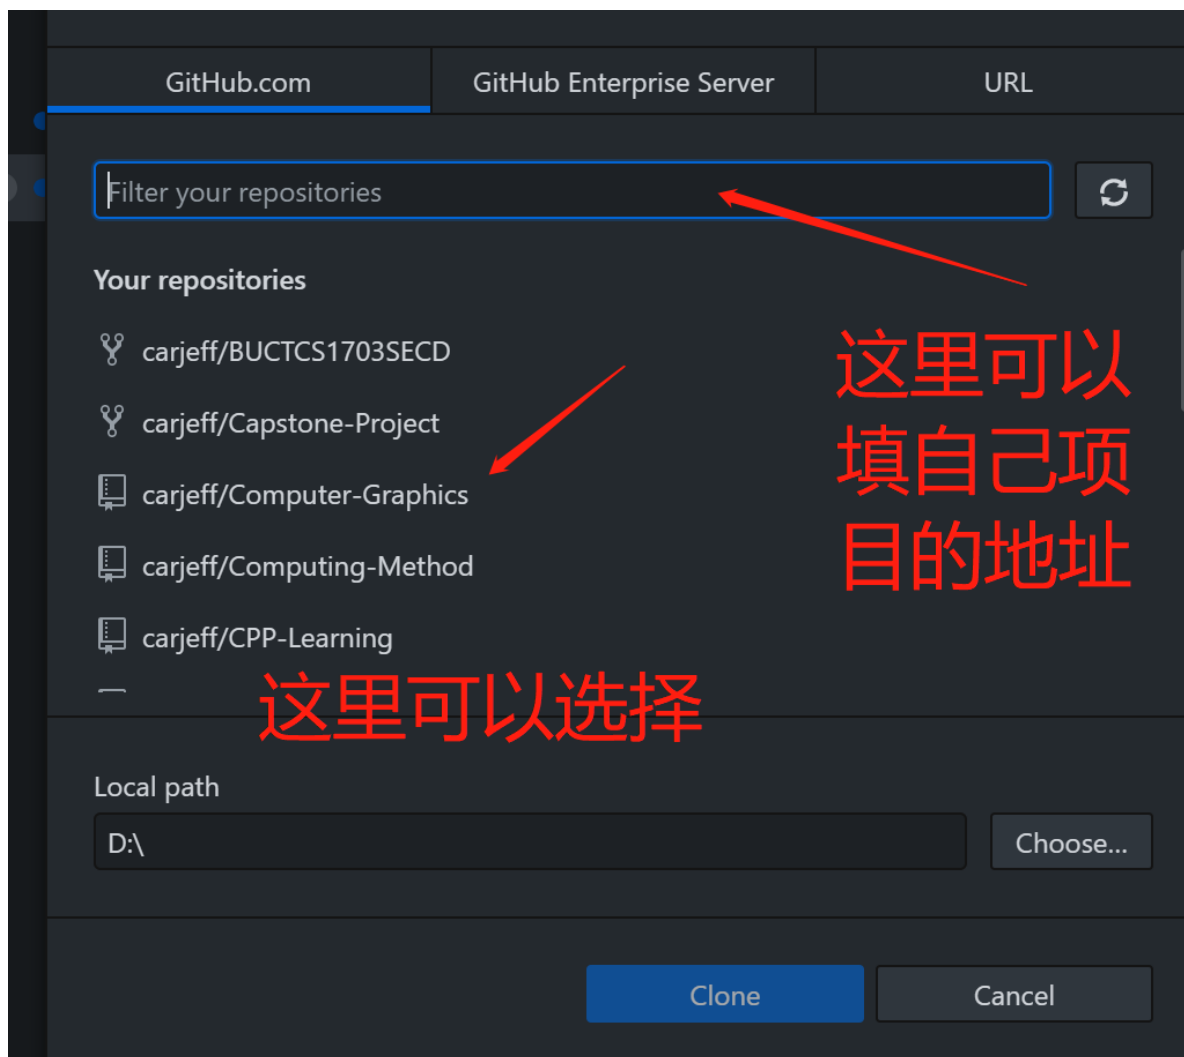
GitHub.com GitHub Enterprise Server URL

Filter your repositories

Your repositories

carjeff/BUCTCS1703SECD

carjeff/Capstone-Project

carjeff/Computer-Graphics

carjeff/Computing-Method

carjeff/CPP-Learning

这里可以填自己项目的地址

这里可以选择

Local path

D:\

Choose...

Clone

Cancel